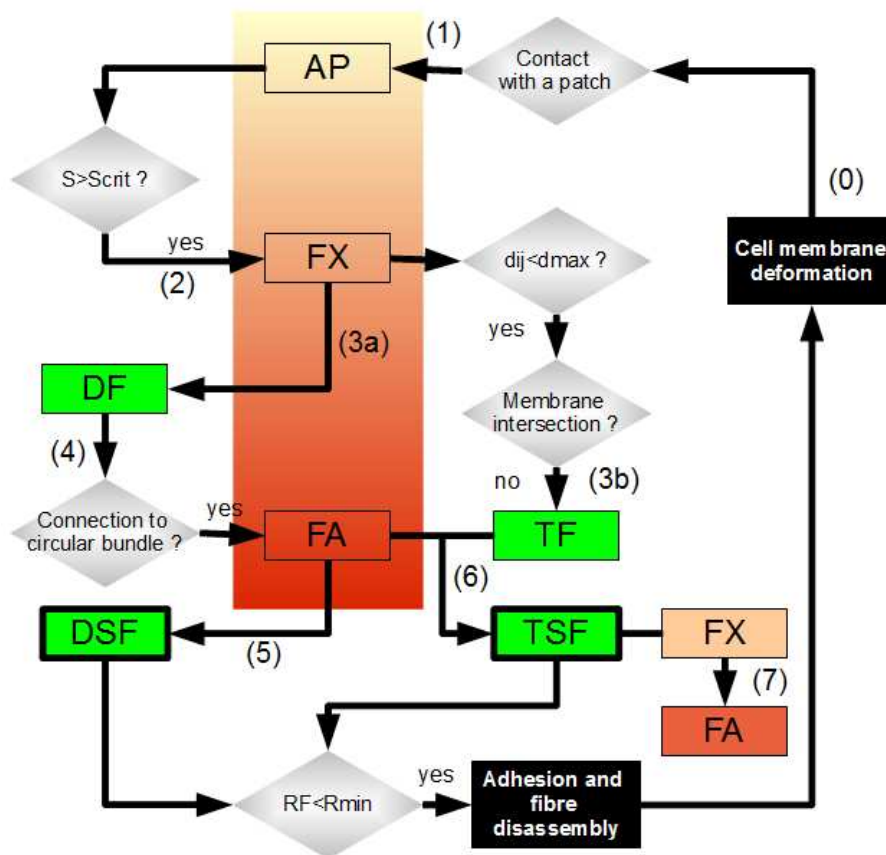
(1)

AP

Contact with a patch

S>Scrit ?

(0)

yes

(2)

FX

dij<dmax ?

Cell membrane deformation

yes

(3a)

DF

(4)

Membrane intersection ?

no

(3b)

Connection to circular bundle ?

yes

FA

TF

(6)

DSF

TSF

FX

(5)

(7)

FA

RF<Rmin

yes

Adhesion and fibre disassembly